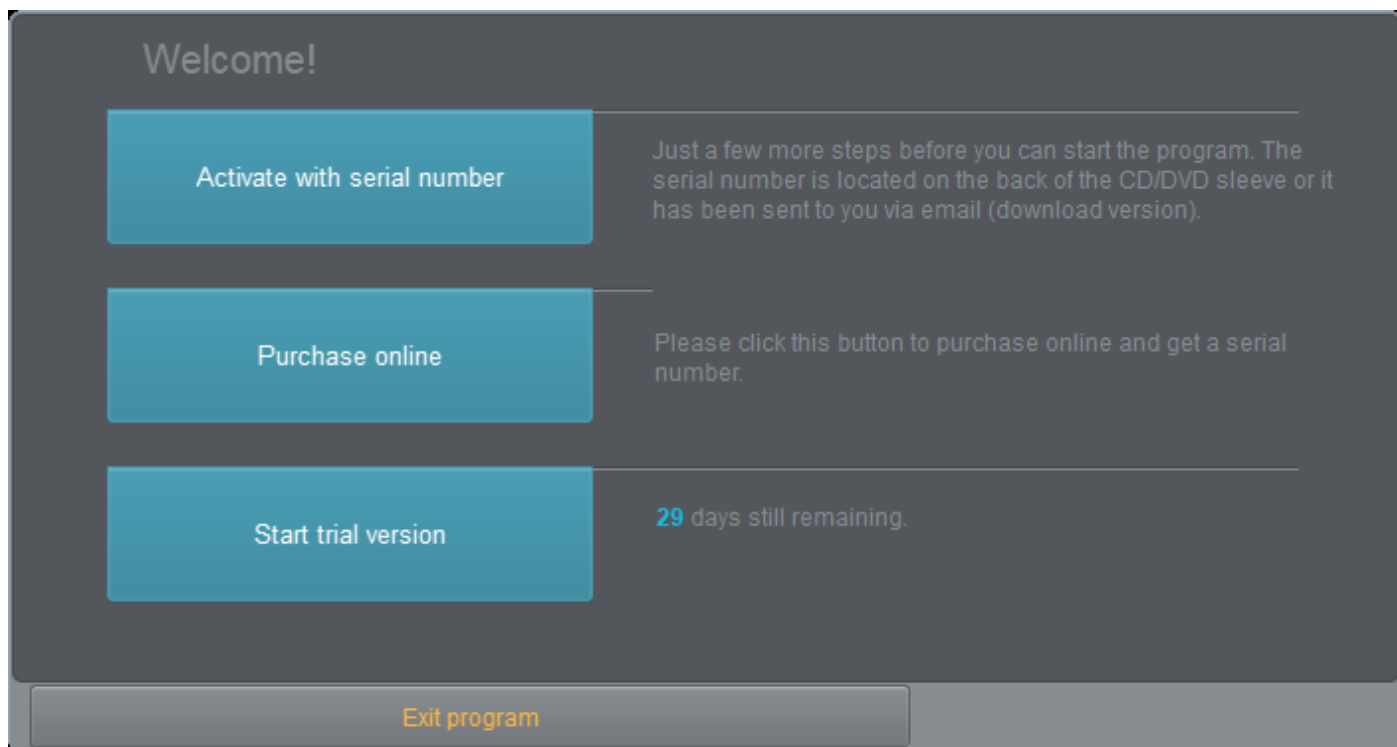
Welcome!

Activate with serial number

Just a few more steps before you can start the program. The serial number is located on the back of the CD/DVD sleeve or it has been sent to you via email (download version).

Purchase online

Please click this button to purchase online and get a serial number.

Start trial version

29 days still remaining.

Exit program